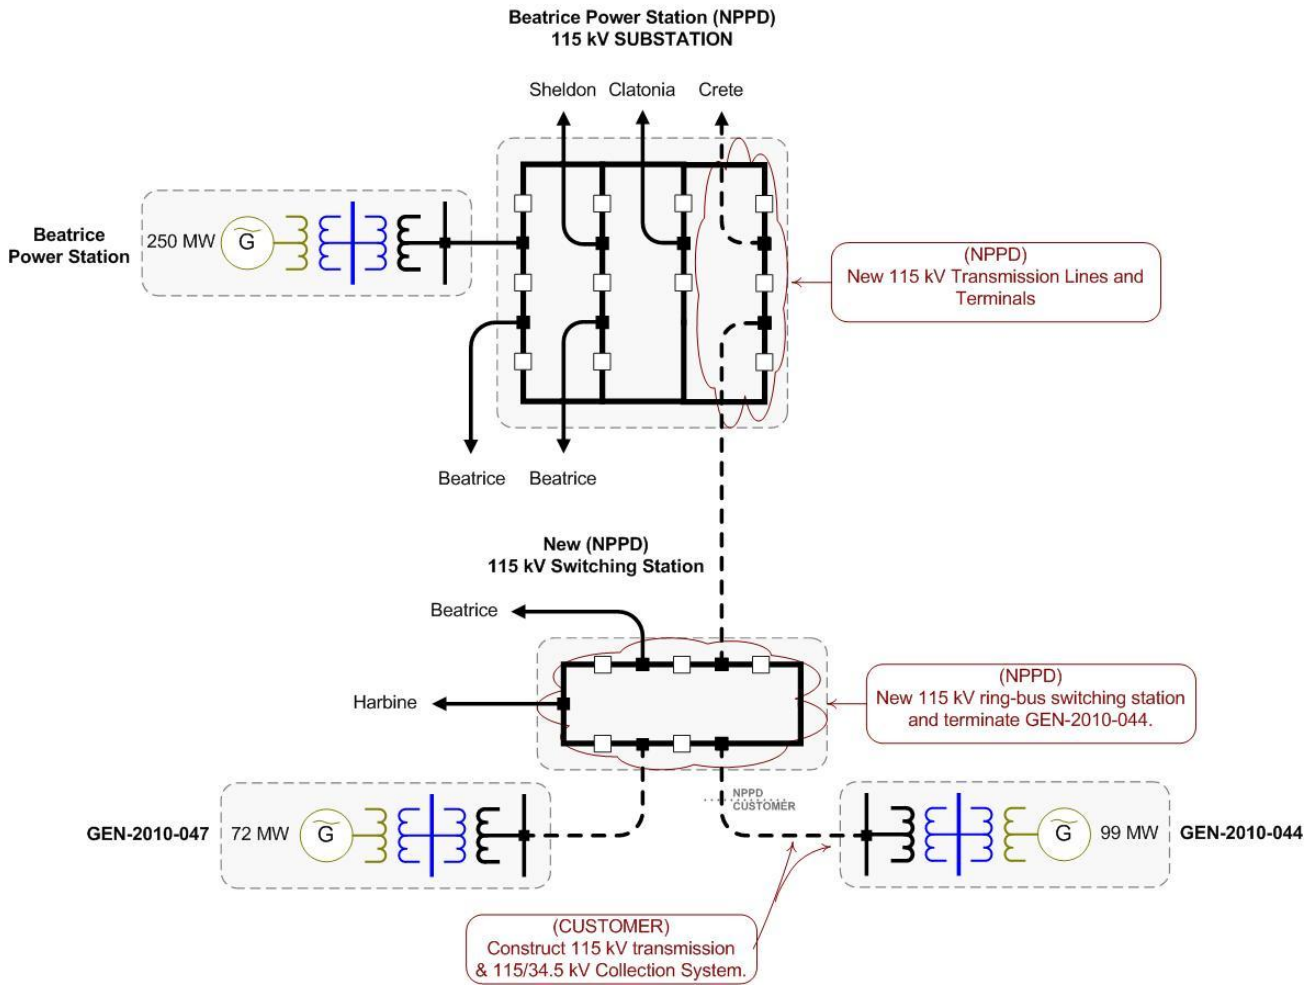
Beatrice Power Station (NPPD)
115 kV SUBSTATION

Sheldon Clatonia Crete

Beatrice Power Station

250 MW G

(NPPD)
New 115 kV Transmission Lines and Terminals

Beatrice Beatrice

New (NPPD)
115 kV Switching Station

Beatrice

Harbine

(NPPD)
New 115 kV ring-bus switching station and terminate GEN-2010-044.

NPPD
CUSTOMER

GEN-2010-047 72 MW G

G 99 MW GEN-2010-044

(CUSTOMER)
Construct 115 kV transmission & 115/34.5 kV Collection System.